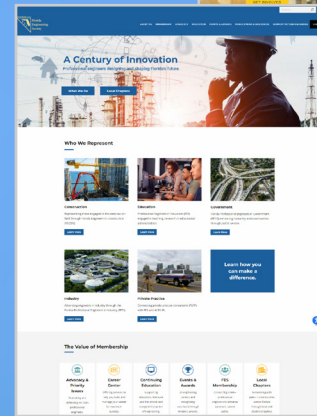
GET INVOLVED

Florida Engineering Society

A Century of Innovation

What We Do

Who We Represent

Construction

Education

Government

Learn More

Learn More

Learn More

Industry

Private Practice

Learn More

Learn More

Learn how you can make a difference.

The Value of Membership

Advocacy & Priority Issues

Career Center

Continuing Education

Events & Awards

FES Membership

Local Chapters

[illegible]